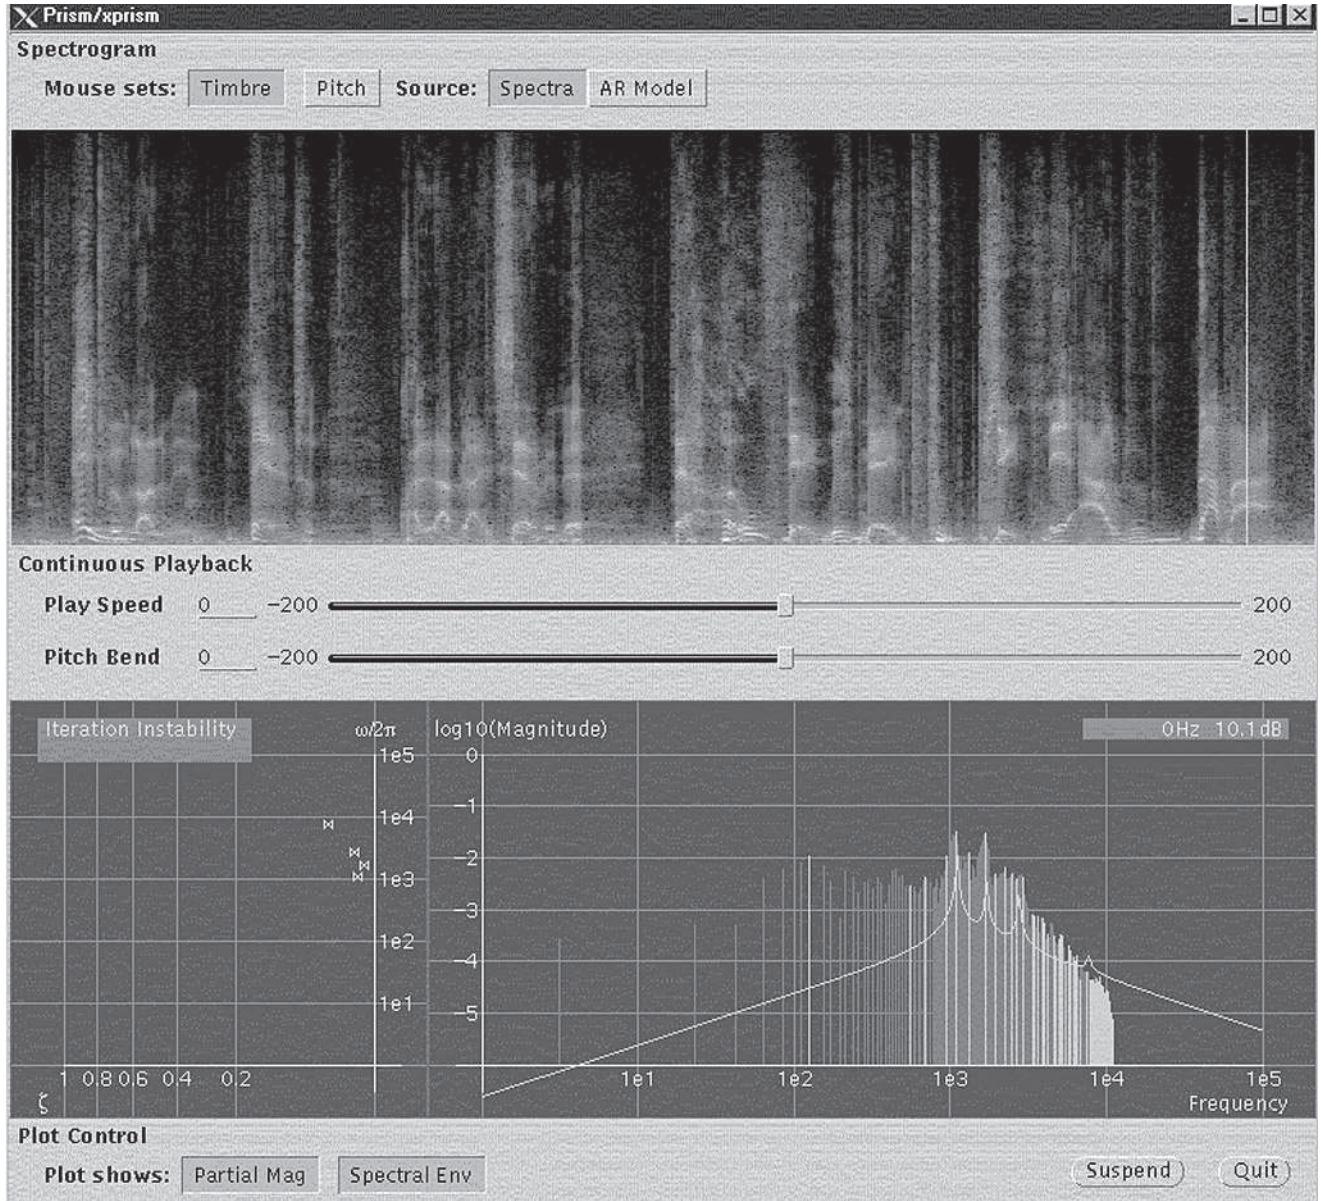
Prism/xprism

Spectrogram

Mouse sets: Timbre Pitch Source: Spectra AR Model

Continuous Playback

Play Speed 0 −200 200

Pitch Bend 0 −200 200

Iteration Instability

$\omega/2\pi$

log10(Magnitude)

0Hz 10.1dB

1e5
1e4
1e3
1e2
1e1

0
−1
−2
−3
−4
−5

1 0.8 0.6 0.4 0.2
$\zeta$

1e1 1e2 1e3 1e4 1e5
Frequency

Plot Control

Plot shows: Partial Mag Spectral Env

Suspend Quit